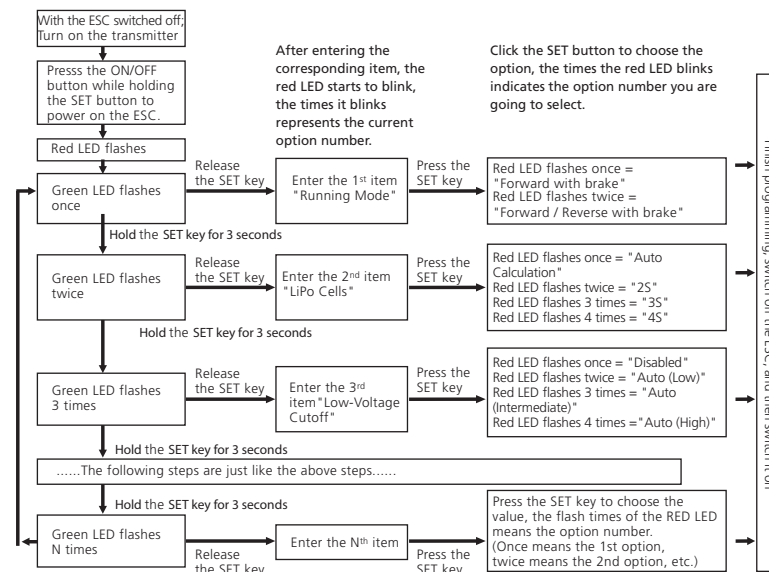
With the ESC switched off; Turn on the transmitter

Presss the ON/OFF button while holding the SET button to power on the ESC.

After entering the corresponding item, the red LED starts to blink, the times it blinks represents the current option number.

Click the SET button to choose the option, the times the red LED blinks indicates the option number you are going to select.

Red LED flashes

Green LED flashes once

Release the SET key

Enter the 1st item "Running Mode"

Press the SET key

Red LED flashes once = "Forward with brake"
Red LED flashes twice = "Forward / Reverse with brake"

Hold the SET key for 3 seconds

Green LED flashes twice

Release the SET key

Enter the 2nd item "LiPo Cells"

Press the SET key

Red LED flashes once = "Auto Calculation"
Red LED flashes twice = "2S"
Red LED flashes 3 times = "3S"
Red LED flashes 4 times = "4S"

Hold the SET key for 3 seconds

Green LED flashes 3 times

Release the SET key

Enter the 3rd item"Low-Voltage Cutoff"

Press the SET key

Red LED flashes once = "Disabled"
Red LED flashes twice = "Auto (Low)"
Red LED flashes 3 times = "Auto (Intermediate)"
Red LED flashes 4 times ="Auto (High)"

Hold the SET key for 3 seconds

......The following steps are just like the above steps......

Hold the SET key for 3 seconds

Green LED flashes N times

Release the SET key

Enter the Nth item

Press the SET key

Press the SET key to choose the value, the flash times of the RED LED means the option number.
(Once means the 1st option, twice means the 2nd option, etc.)

Finish programming: switch off the ESC, and then switch it on